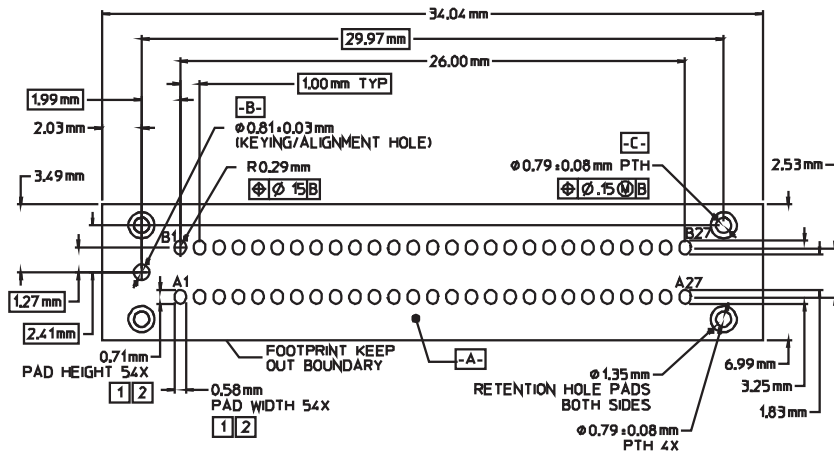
34.04 mm
29.97 mm
26.00 mm
1.00 mm TYP
1.99 mm
2.03 mm
-B-
$\phi$ 0.81±0.03 mm
(KEYING/ALIGNMENT HOLE)
-C-
3.49 mm
R0.29 mm
$\phi$ 0.79±0.08 mm PTH
2.53 mm
⊕ Ø 15 B
⊕ Ø .15 Ⓜ B
B1
B27
A1
A27
1.27 mm
2.41 mm
0.71 mm
PAD HEIGHT 54X
1 2
FOOTPRINT KEEP OUT BOUNDARY
-A-
$\phi$ 1.35 mm
RETENTION HOLE PADS BOTH SIDES
6.99 mm
3.25 mm
1.83 mm
0.58 mm
PAD WIDTH 54X
1 2
$\phi$ 0.79±0.08 mm
PTH 4X